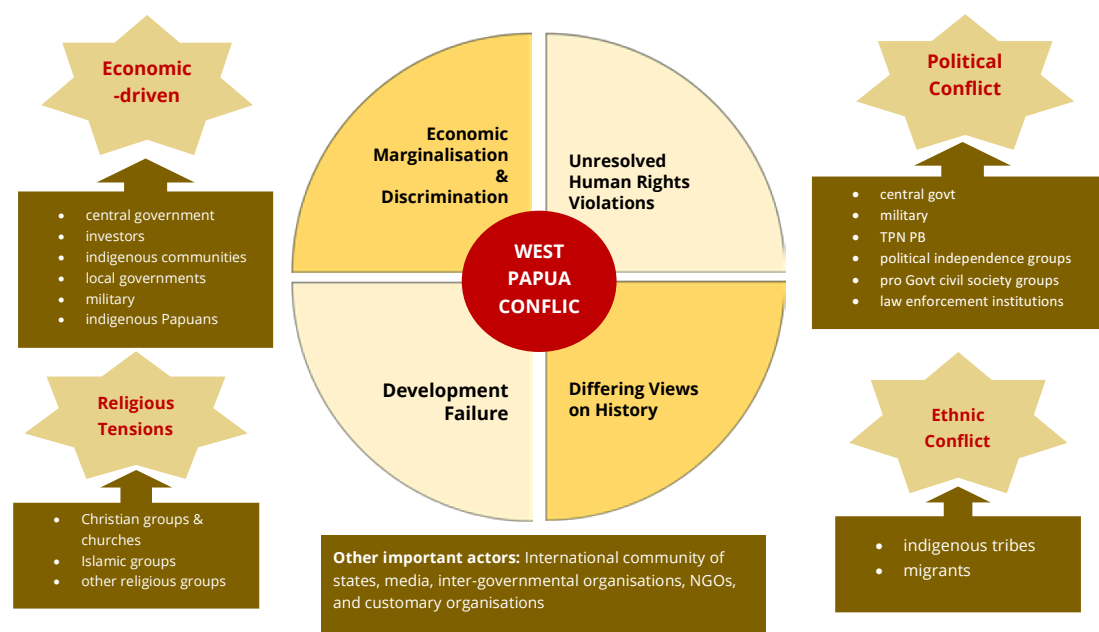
Economic -driven

- central government
- investors
- indigenous communities
- local governments
- military
- indigenous Papuans

Religious Tensions

- Christian groups & churches
- Islamic groups
- other religious groups

Economic Marginalisation & Discrimination

Unresolved Human Rights Violations

WEST PAPUA CONFLIC

Development Failure

Differing Views on History

**Other important actors:** International community of states, media, inter-governmental organisations, NGOs, and customary organisations

Political Conflict

- central govt
- military
- TPN PB
- political independence groups
- pro Govt civil society groups
- law enforcement institutions

Ethnic Conflict

- indigenous tribes
- migrants